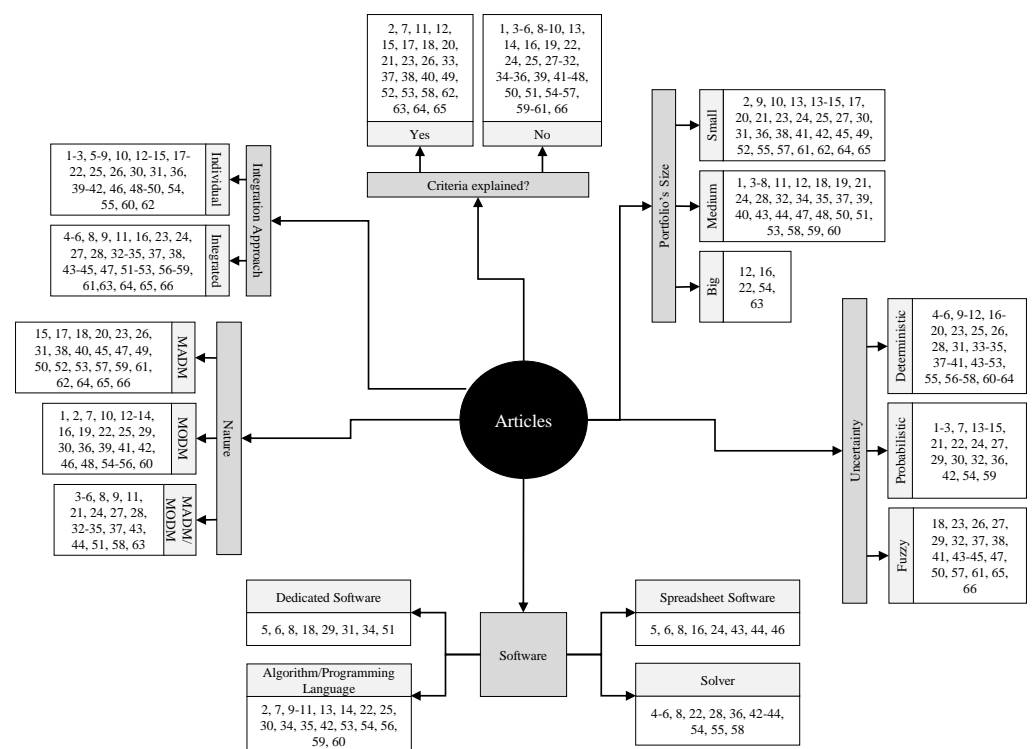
2, 7, 11, 12, 15, 17, 18, 20, 21, 23, 26, 33, 37, 38, 40, 49, 52, 53, 58, 62, 63, 64, 65

Yes

1, 3-6, 8-10, 13, 14, 16, 19, 22, 24, 25, 27-32, 34-36, 39, 41-48, 50, 51, 54-57, 59-61, 66

No

Criteria explained?

Integration Approach

Individual

1-3, 5-9, 10, 12-15, 17-22, 25, 26, 29, 30, 31, 36, 39-42, 46, 48-50, 54, 55, 60, 62

Integrated

4-6, 8, 9, 11, 16, 23, 24, 27, 28, 32-35, 37, 38, 43-45, 47, 51-53, 56-59, 61,63, 64, 65, 66

Portfolio's Size

Small

2, 9, 10, 13, 13-15, 17, 20, 21, 23, 24, 25, 27, 30, 31, 36, 38, 41, 42, 45, 49, 52, 55, 57, 61, 62, 64, 65

Medium

1, 3-8, 11, 12, 18, 19, 21, 24, 28, 32, 34, 35, 37, 39, 40, 43, 44, 47, 48, 50, 51, 53, 58, 59, 60

Big

12, 16, 22, 54, 63

Nature

MADM

15, 17, 18, 20, 23, 26, 31, 38, 40, 45, 47, 49, 50, 52, 53, 57, 59, 61, 62, 64, 65, 66

MODM

1, 2, 7, 10, 12-14, 16, 19, 22, 25, 29, 30, 36, 39, 41, 42, 46, 48, 54-56, 60

MADM/ MODM

3-6, 8, 9, 11, 21, 24, 27, 28, 32-35, 37, 43, 44, 51, 58, 63

Articles

Uncertainty

Deterministic

4-6, 9-12, 16-20, 23, 25, 26, 28, 31, 33-35, 37-41, 43-53, 55, 56-58, 60-64

Probabilistic

1-3, 7, 13-15, 21, 22, 24, 27, 29, 30, 32, 36, 42, 54, 59

Fuzzy

18, 23, 26, 27, 29, 32, 37, 38, 41, 43-45, 47, 50, 57, 61, 65, 66

Dedicated Software

5, 6, 8, 18, 29, 31, 34, 51

Software

Spreadsheet Software

5, 6, 8, 16, 24, 43, 44, 46

Algorithm/Programming Language

2, 7, 9-11, 13, 14, 22, 25, 30, 34, 35, 42, 53, 54, 56, 59, 60

Solver

4-6, 8, 22, 28, 36, 42-44, 54, 55, 58